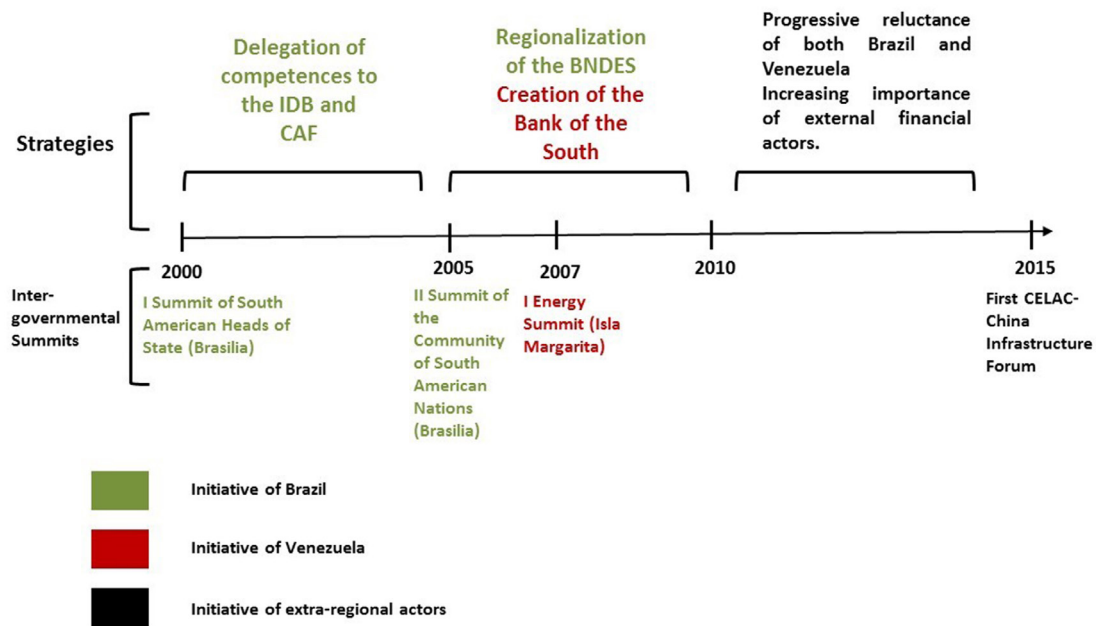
Strategies

Delegation of competences to the IDB and CAF

Regionalization of the BNDES
Creation of the Bank of the South

Progressive reluctance of both Brazil and Venezuela
Increasing importance of external financial actors.

2000

2005

2007

2010

2015

Intergovernmental Summits

I Summit of South American Heads of State (Brasilia)

II Summit of the Community of South American Nations (Brasilia)

I Energy Summit (Isla Margarita)

First CELAC-China Infrastructure Forum

Initiative of Brazil

Initiative of Venezuela

Initiative of extra-regional actors